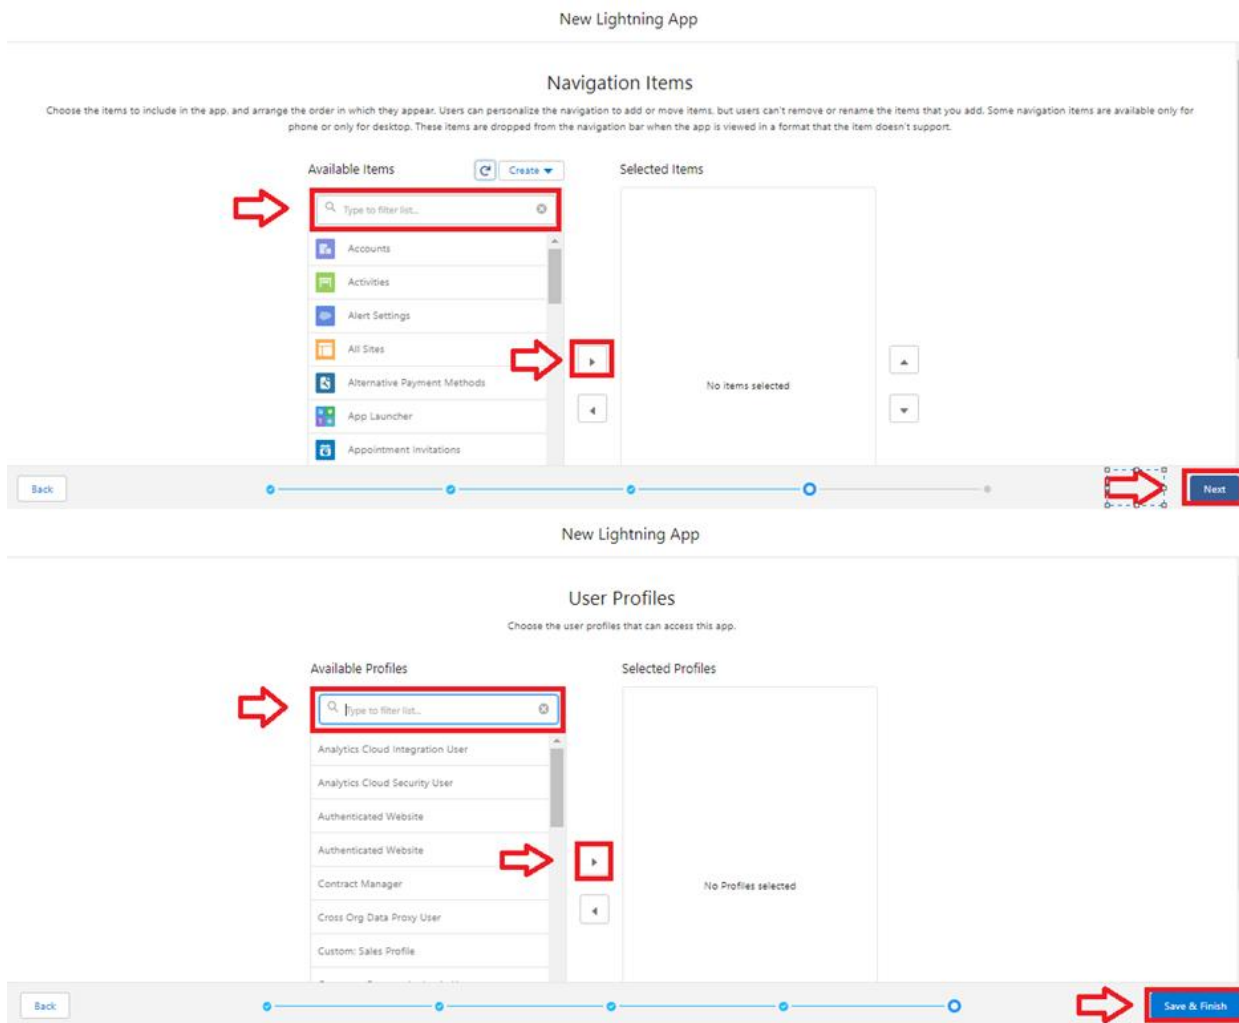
New Lightning App

Navigation Items

Choose the items to include in the app, and arrange the order in which they appear. Users can personalize the navigation to add or move items, but users can't remove or rename the items that you add. Some navigation items are available only for phone or only for desktop. These items are dropped from the navigation bar when the app is viewed in a format that the item doesn't support.

Available Items

Create

Type to filter list...

Accounts

Activities

Alert Settings

All Sites

Alternative Payment Methods

App Launcher

Appointment Invitations

Selected Items

No items selected

Back

Next

New Lightning App

User Profiles

Choose the user profiles that can access this app.

Available Profiles

Type to filter list...

Analytics Cloud Integration User

Analytics Cloud Security User

Authenticated Website

Authenticated Website

Contract Manager

Cross Org Data Proxy User

Custom: Sales Profile

Selected Profiles

No Profiles selected

Back

Save & Finish